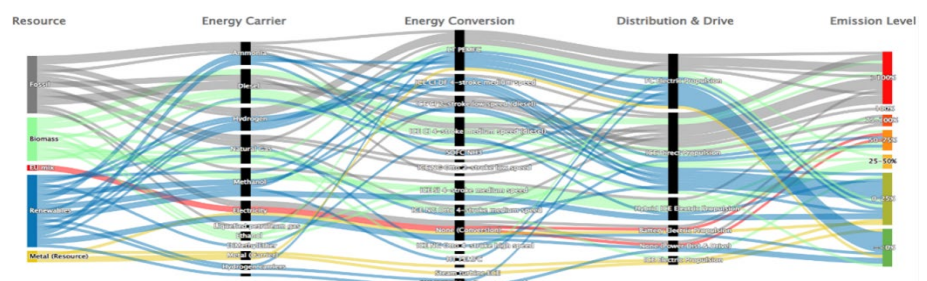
Resource
Energy Carrier
Energy Conversion
Distribution & Drive
Emission Level

Fossil
Biomass
Electric
Renewables
Metal (Resource)

Ammonia
Diesel
Hydrogen
Natural Gas
Methanol
Electricity
Liquefied petroleum gas
Ethanol
DME
Metal
Hydrogen carriers

LT-PEMFC
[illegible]
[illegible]
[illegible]
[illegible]
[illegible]
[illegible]
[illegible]
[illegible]
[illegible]
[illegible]
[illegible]
Steam turbine

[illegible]
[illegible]
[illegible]
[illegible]
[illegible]
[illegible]

> 100%
100%
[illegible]
50-75%
25-50%
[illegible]
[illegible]